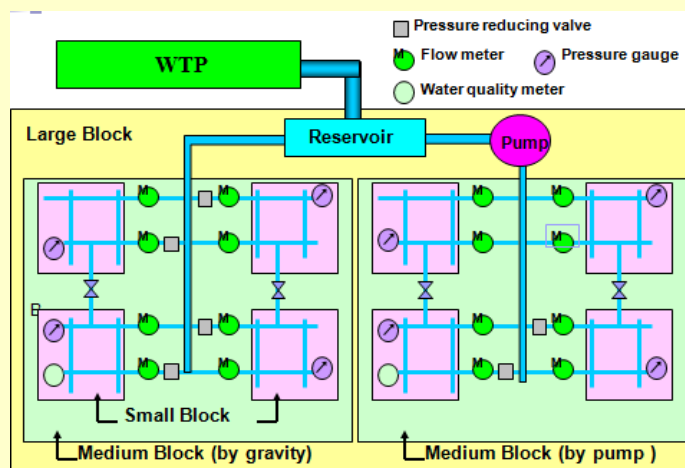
Pressure reducing valve
M Flow meter
Pressure gauge
Water quality meter

WTP

Large Block

Reservoir

Pump

M M M M M M M M M M M M M M M M

B

Small Block

Medium Block (by gravity)

Medium Block (by pump )